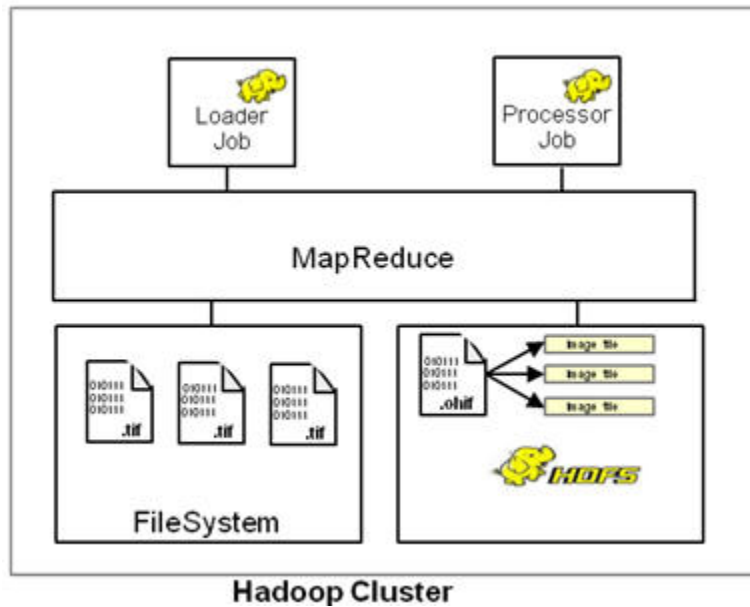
Loader Job

Processor Job

MapReduce

010111
010111
010111
.tif

010111
010111
010111
.tif

010111
010111
010111
.tif

FileSystem

010111
010111
010111
.ohif

Image file

Image file

Image file

HDFS

Hadoop Cluster